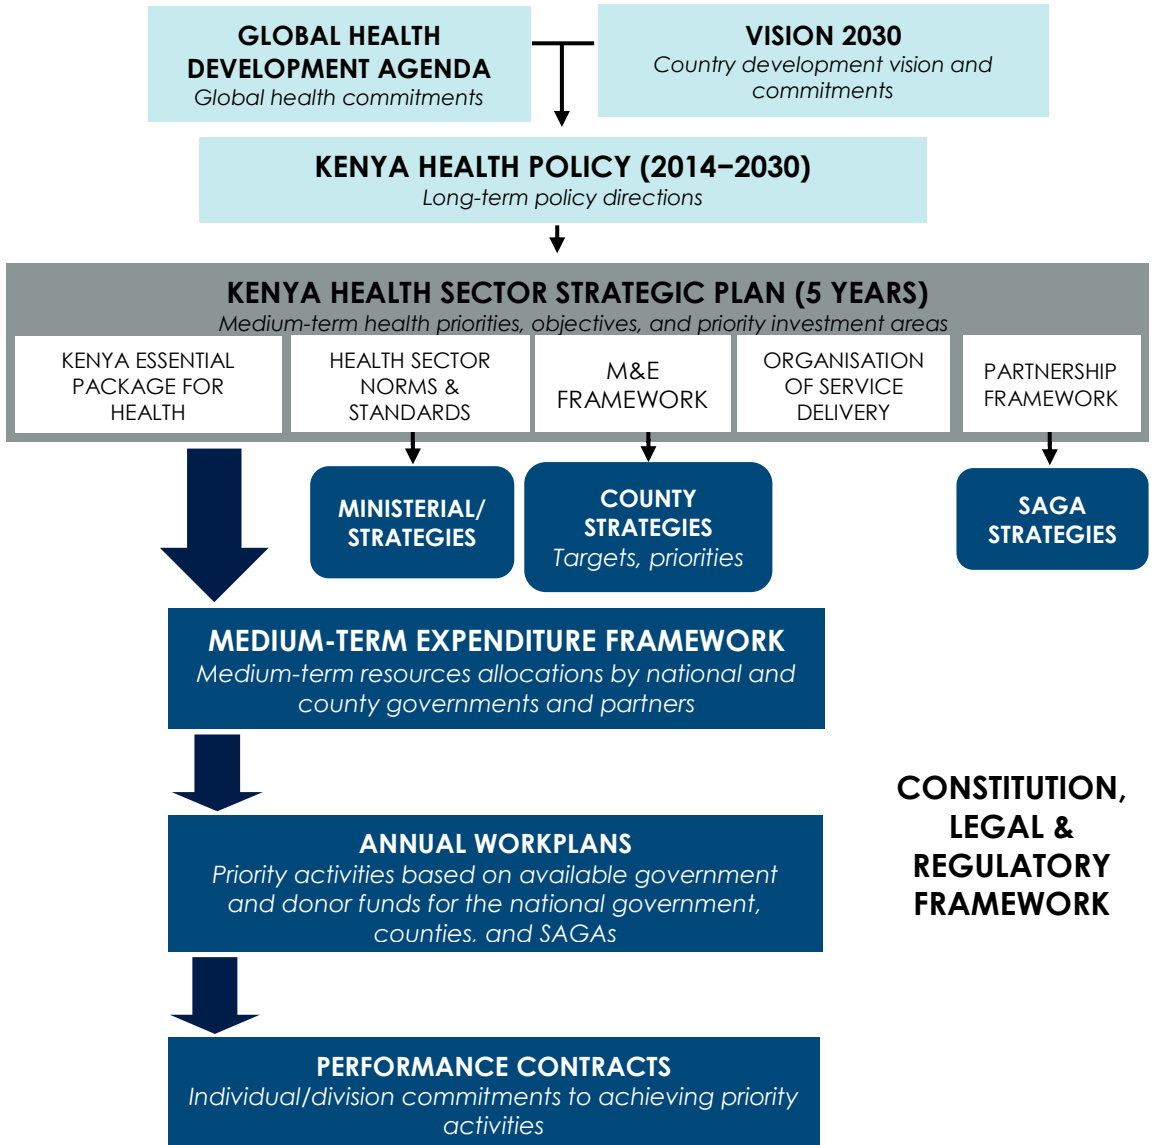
GLOBAL HEALTH DEVELOPMENT AGENDA
Global health commitments

VISION 2030
Country development vision and commitments

KENYA HEALTH POLICY (2014–2030)
Long-term policy directions

KENYA HEALTH SECTOR STRATEGIC PLAN (5 YEARS)
Medium-term health priorities, objectives, and priority investment areas

KENYA ESSENTIAL PACKAGE FOR HEALTH

HEALTH SECTOR NORMS & STANDARDS

M&E FRAMEWORK

ORGANISATION OF SERVICE DELIVERY

PARTNERSHIP FRAMEWORK

MINISTERIAL/ STRATEGIES

COUNTY STRATEGIES
Targets, priorities

SAGA STRATEGIES

MEDIUM-TERM EXPENDITURE FRAMEWORK
Medium-term resources allocations by national and county governments and partners

ANNUAL WORKPLANS
Priority activities based on available government and donor funds for the national government, counties, and SAGAs

PERFORMANCE CONTRACTS
Individual/division commitments to achieving priority activities

CONSTITUTION, LEGAL & REGULATORY FRAMEWORK